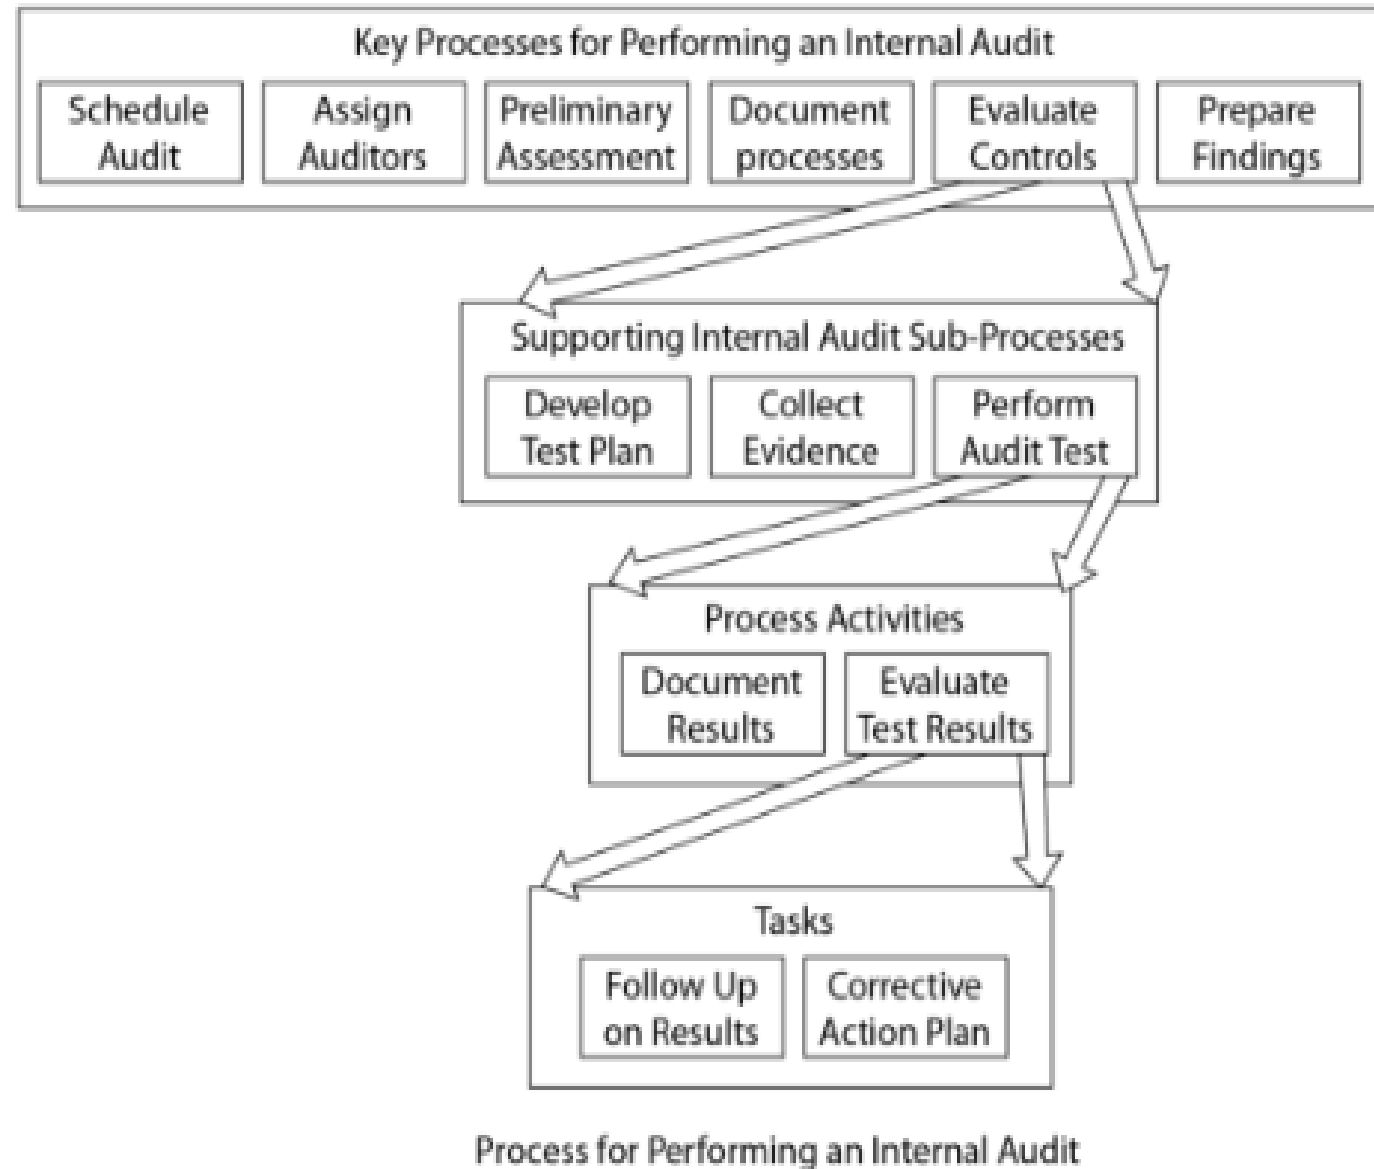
Key Processes for Performing an Internal Audit

Schedule Audit

Assign Auditors

Preliminary Assessment

Document processes

Evaluate Controls

Prepare Findings

Supporting Internal Audit Sub-Processes

Develop Test Plan

Collect Evidence

Perform Audit Test

Process Activities

Document Results

Evaluate Test Results

Tasks

Follow Up on Results

Corrective Action Plan

Process for Performing an Internal Audit